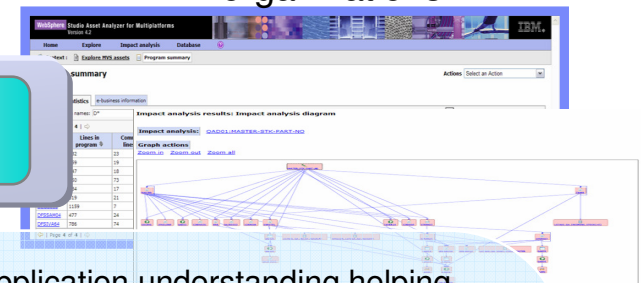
WebSphere Studio Asset Analyzer for Multiplatforms
Version 4.2

IBM.

Home Explore Impact analysis Database

Context : Explore MVS assets Program summary

summary

Actions Select an Action

statistics e-business information

names: D*

Lines in program

Com line

Impact analysis results: Impact analysis diagram

Impact analysis: DAD01:MASTER-STK-PART-NO

Graph actions
Zoom in Zoom out Zoom all

| Lines in program | Com line |
|---|---|
| 2 | 33 |
| 9 | 19 |
| 7 | 18 |
| 1 | 73 |
| 4 | 17 |
| 9 | 21 |
| 1159 | 7 |
| DFSSAM04 477 | 24 |
| DFSIVA64 788 | 74 |

Page 4 of 4

pplication understanding helping